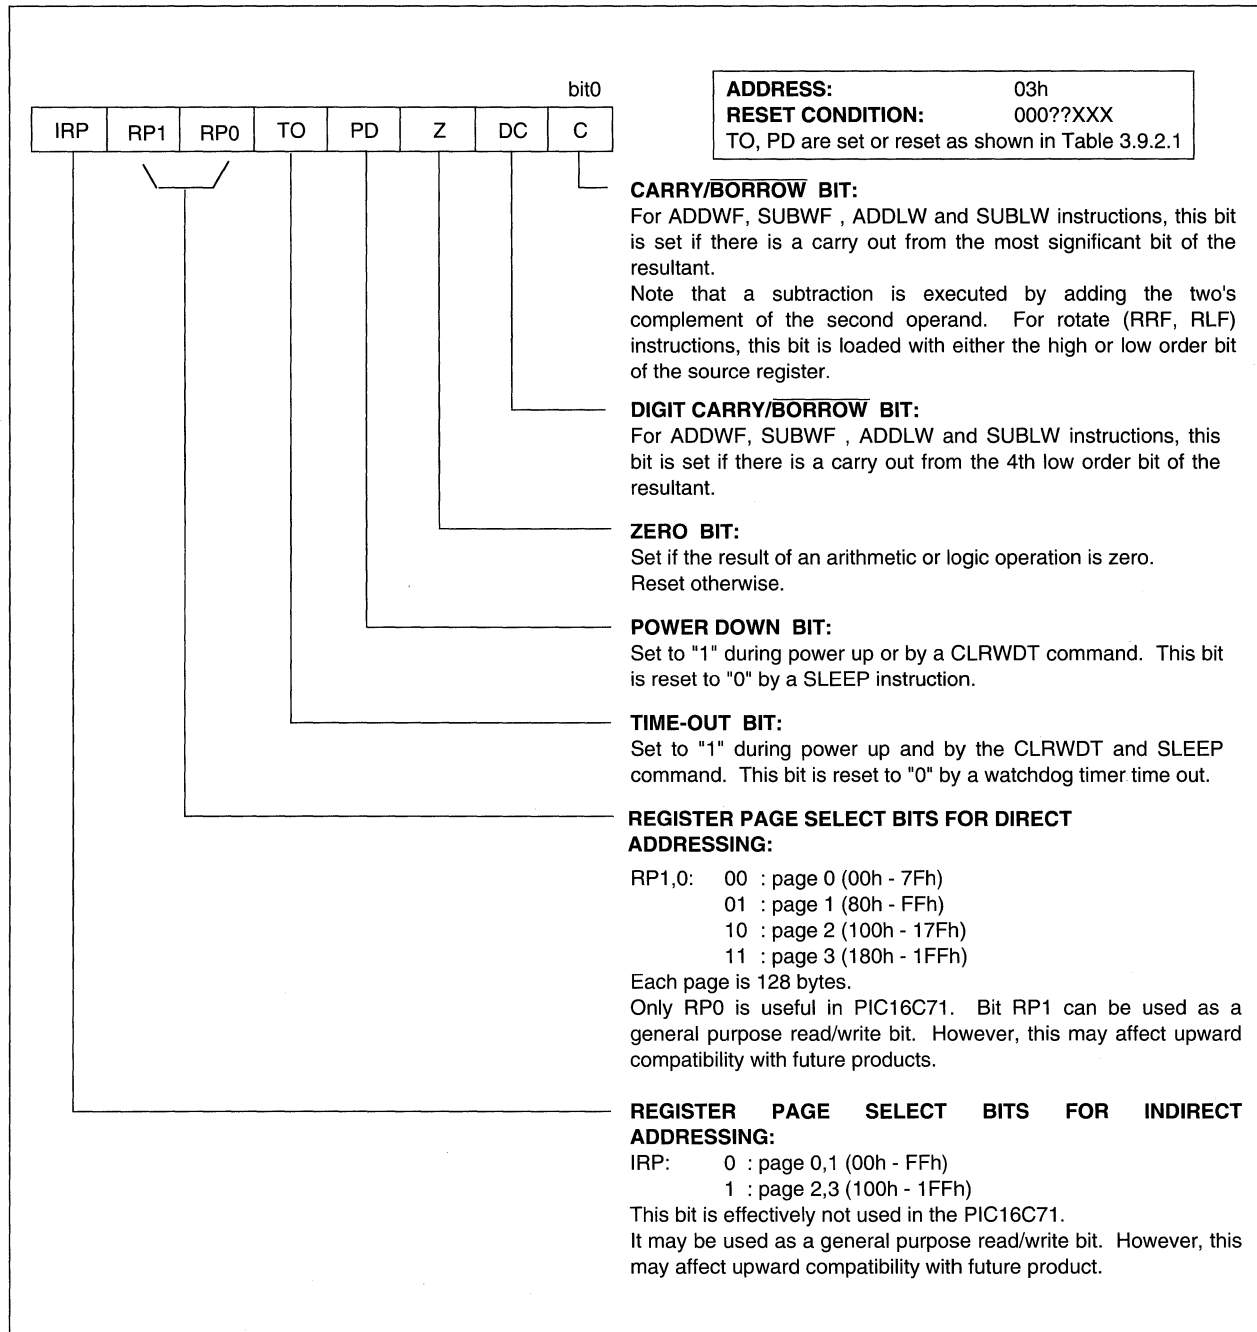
bit0

| IRP | RP1 | RP0 | TO | PD | Z | DC | C |
|---|---|---|---|---|---|---|---|

ADDRESS: 03h
RESET CONDITION: 000??XXX
TO, PD are set or reset as shown in Table 3.9.2.1

CARRY/$\overline{\text{BORROW}}$ BIT:
For ADDWF, SUBWF , ADDLW and SUBLW instructions, this bit is set if there is a carry out from the most significant bit of the resultant.
Note that a subtraction is executed by adding the two's complement of the second operand. For rotate (RRF, RLF) instructions, this bit is loaded with either the high or low order bit of the source register.

DIGIT CARRY/$\overline{\text{BORROW}}$ BIT:
For ADDWF, SUBWF , ADDLW and SUBLW instructions, this bit is set if there is a carry out from the 4th low order bit of the resultant.

ZERO BIT:
Set if the result of an arithmetic or logic operation is zero.
Reset otherwise.

POWER DOWN BIT:
Set to "1" during power up or by a CLRWDT command. This bit is reset to "0" by a SLEEP instruction.

TIME-OUT BIT:
Set to "1" during power up and by the CLRWDT and SLEEP command. This bit is reset to "0" by a watchdog timer time out.

REGISTER PAGE SELECT BITS FOR DIRECT ADDRESSING:
RP1,0: 00 : page 0 (00h - 7Fh)
01 : page 1 (80h - FFh)
10 : page 2 (100h - 17Fh)
11 : page 3 (180h - 1FFh)
Each page is 128 bytes.
Only RP0 is useful in PIC16C71. Bit RP1 can be used as a general purpose read/write bit. However, this may affect upward compatibility with future products.

REGISTER PAGE SELECT BITS FOR INDIRECT ADDRESSING:
IRP: 0 : page 0,1 (00h - FFh)
1 : page 2,3 (100h - 1FFh)
This bit is effectively not used in the PIC16C71.
It may be used as a general purpose read/write bit. However, this may affect upward compatibility with future product.